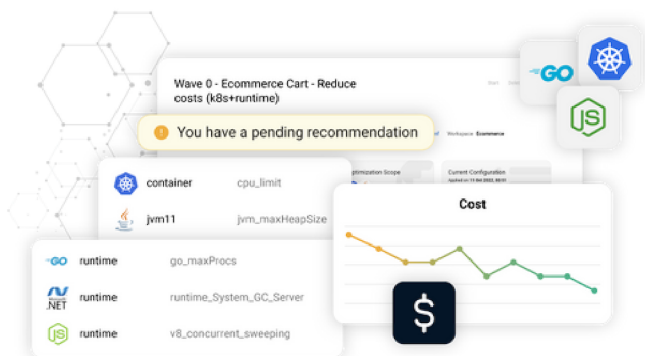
Wave 0 - Ecommerce Cart - Reduce costs (k8s+runtime)

GO

JS

You have a pending recommendation

Workspace Ecommerce

Optimization Scope

Current Configuration

container cpu_limit

jvm11 jvm_maxHeapSize

Cost

GO runtime go_maxProcs

.NET runtime runtime_System_GC_Server

JS runtime v8_concurrent_sweeping

$